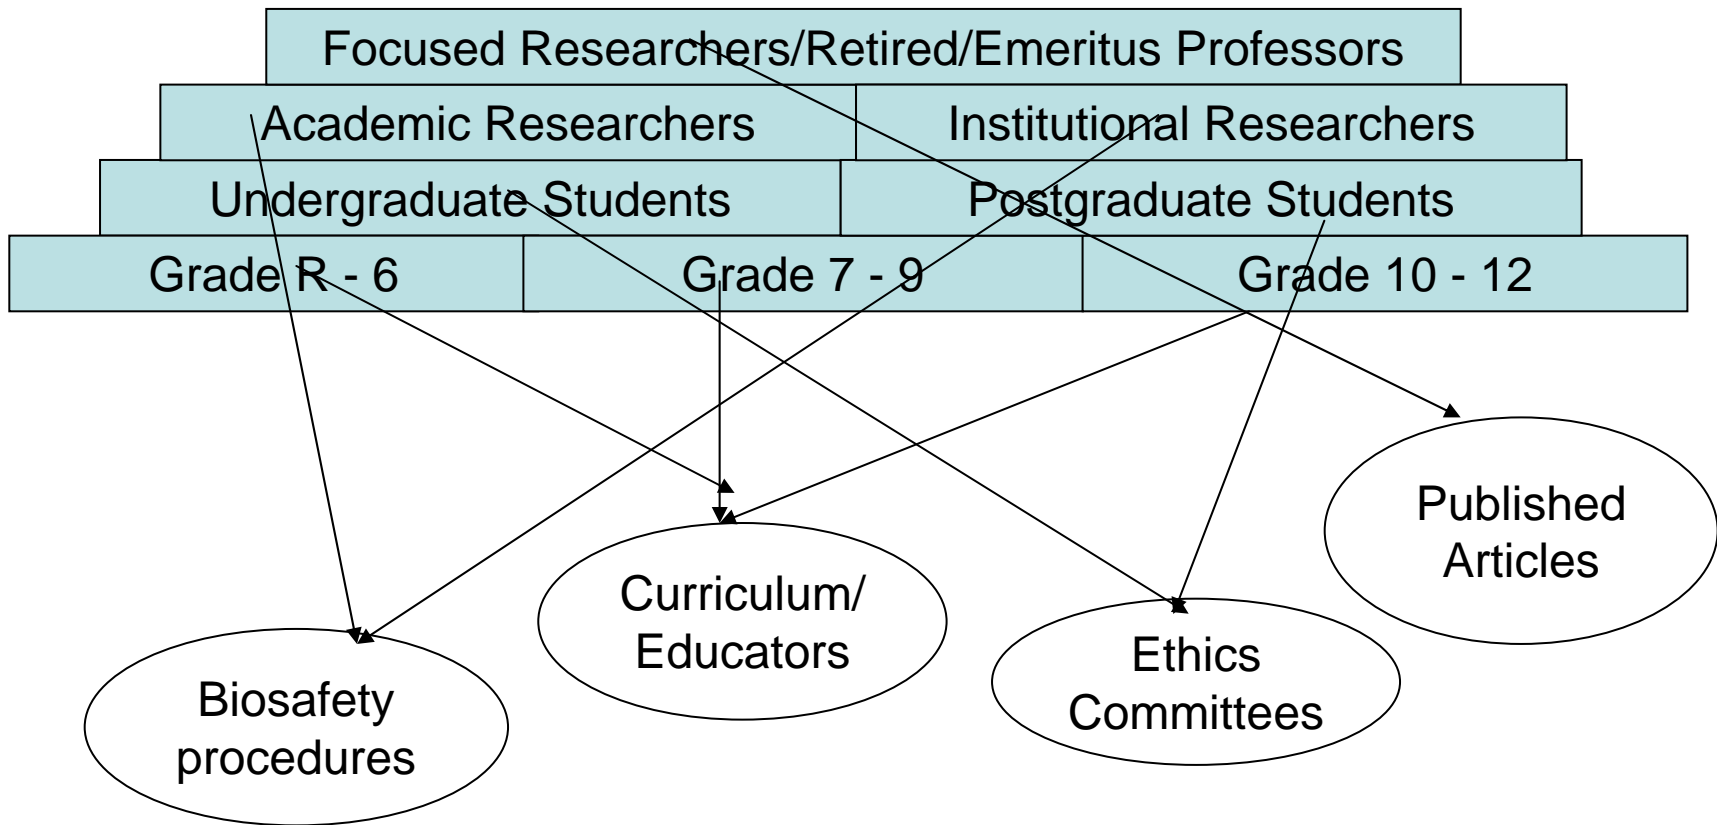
Focused Researchers/Retired/Emeritus Professors

Academic Researchers

Institutional Researchers

Undergraduate Students

Postgraduate Students

Grade R - 6

Grade 7 - 9

Grade 10 - 12

Published Articles

Curriculum/ Educators

Ethics Committees

Biosafety procedures